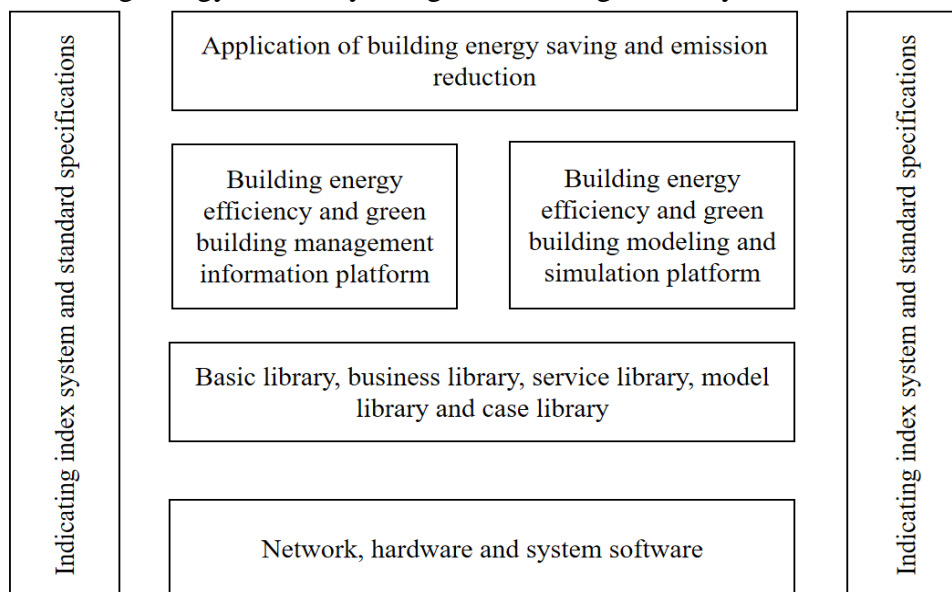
Indicating index system and standard specifications

Application of building energy saving and emission reduction

Building energy efficiency and green building management information platform

Building energy efficiency and green building modeling and simulation platform

Basic library, business library, service library, model library and case library

Network, hardware and system software

Indicating index system and standard specifications